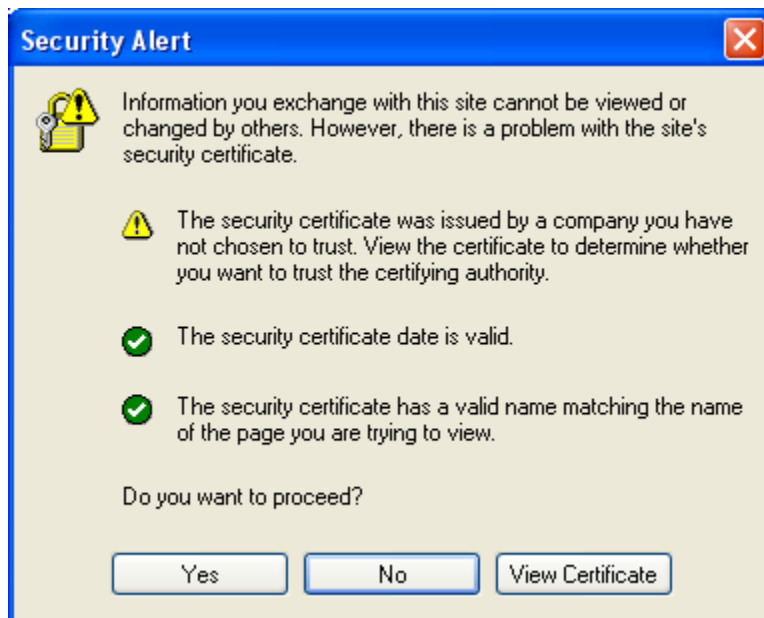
Security Alert

Information you exchange with this site cannot be viewed or changed by others. However, there is a problem with the site's security certificate.

The security certificate was issued by a company you have not chosen to trust. View the certificate to determine whether you want to trust the certifying authority.

The security certificate date is valid.

The security certificate has a valid name matching the name of the page you are trying to view.

Do you want to proceed?

Yes No View Certificate